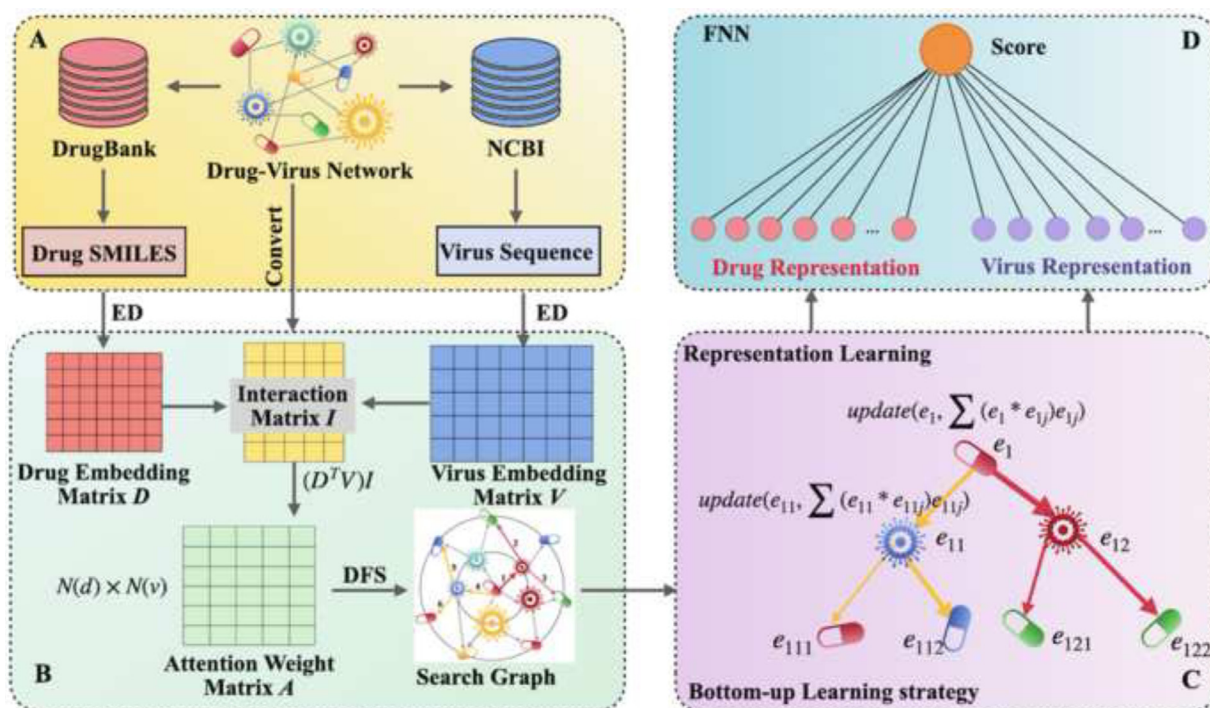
A

DrugBank

Drug-Virus Network

NCBI

Convert

Drug SMILES

Virus Sequence

ED

ED

Drug Embedding Matrix $D$

Interaction Matrix $I$

Virus Embedding Matrix $V$

$(D^TV)I$

$N(d) \times N(v)$

DFS

Attention Weight Matrix $A$

Search Graph

B

FNN

Score

D

...

...

Drug Representation

Virus Representation

Representation Learning

$update(e_1, \sum(e_1 * e_{1j})e_{1j})$

$e_1$

$update(e_{11}, \sum(e_{11} * e_{11j})e_{11j})$

$e_{11}$

$e_{12}$

$e_{111}$

$e_{112}$

$e_{121}$

$e_{122}$

Bottom-up Learning strategy

C